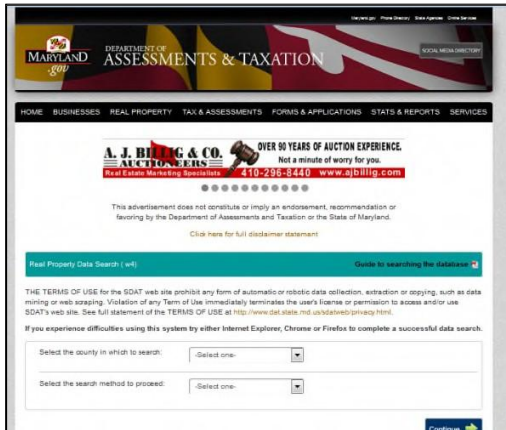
Maryland.gov Phone Directory State Agencies Online Services

MARYLAND .gov

DEPARTMENT OF ASSESSMENTS & TAXATION

SOCIAL MEDIA DIRECTORY

HOME BUSINESSES REAL PROPERTY TAX & ASSESSMENTS FORMS & APPLICATIONS STATS & REPORTS SERVICES

A. J. BILLIG & CO. AUCTIONEERS Real Estate Marketing Specialists OVER 90 YEARS OF AUCTION EXPERIENCE. Not a minute of worry for you. 410-296-8440 www.ajbillig.com

This advertisement does not constitute or imply an endorsement, recommendation or favoring by the Department of Assessments and Taxation or the State of Maryland.

Click here for full disclaimer statement

Real Property Data Search ( w4)

Guide to searching the database

THE TERMS OF USE for the SDAT web site prohibit any form of automatic or robotic data collection, extraction or copying, such as data mining or web scraping. Violation of any Term of Use immediately terminates the user's license or permission to access and/or use SDAT's web site. See full statement of the TERMS OF USE at http://www.dat.state.md.us/sdatweb/privacy.html.

If you experience difficulties using this system try either Internet Explorer, Chrome or Firefox to complete a successful data search.

Select the county in which to search: -Select one-

Select the search method to proceed: -Select one-

Continue